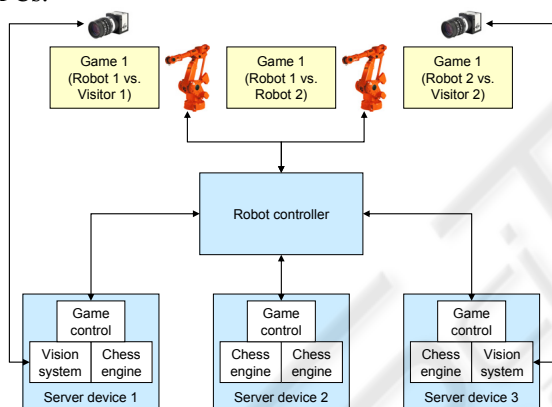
Game 1 (Robot 1 vs. Visitor 1)

Game 1 (Robot 1 vs. Robot 2)

Game 1 (Robot 2 vs. Visitor 2)

Robot controller

Game control

Vision system

Chess engine

Server device 1

Game control

Chess engine

Chess engine

Server device 2

Game control

Chess engine

Vision system

Server device 3